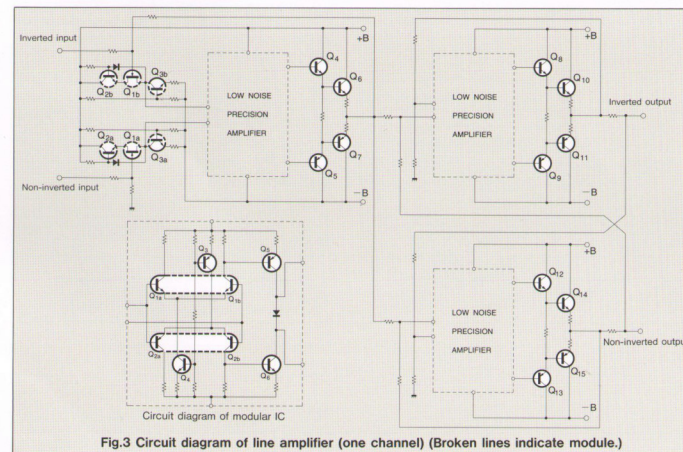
Inverted input

$Q_{2b}$ $Q_{1b}$ $Q_{3b}$

$Q_{2a}$ $Q_{1a}$ $Q_{3a}$

Non-inverted input

LOW NOISE PRECISION AMPLIFIER

$Q_4$ $Q_6$ +B

$Q_7$ $Q_5$ −B

LOW NOISE PRECISION AMPLIFIER

$Q_8$ +B $Q_{10}$

Inverted output

$Q_{11}$ $Q_9$ −B

$Q_3$ $Q_5$

$Q_{1a}$ $Q_{1b}$

$Q_{2a}$ $Q_{2b}$

$Q_4$ $Q_6$

Circuit diagram of modular IC

LOW NOISE PRECISION AMPLIFIER

$Q_{12}$ +B $Q_{14}$

Non-inverted outpu

$Q_{15}$ $Q_{13}$ −B

Fig.3 Circuit diagram of line amplifier (one channel) (Broken lines indicate module.)